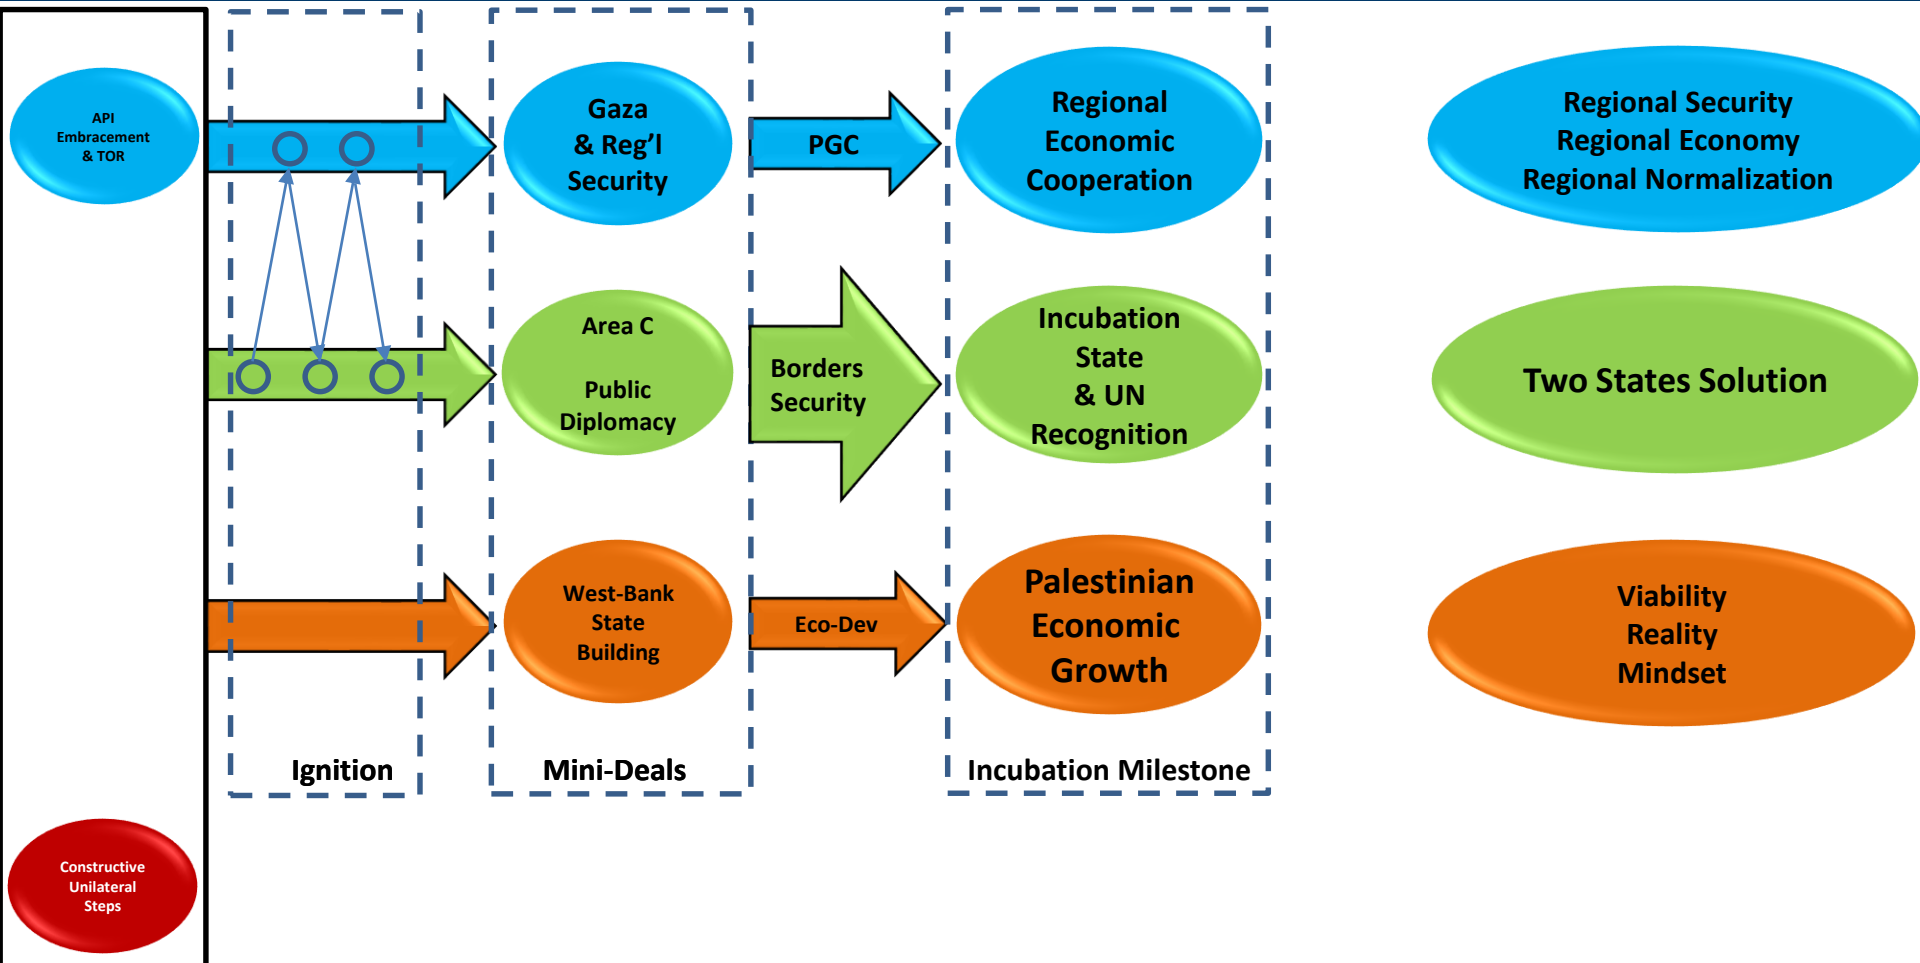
API Embracement & TOR

Gaza & Reg'l Security

PGC

Regional Economic Cooperation

Regional Security Regional Economy Regional Normalization

Area C

Public Diplomacy

Borders Security

Incubation State & UN Recognition

Two States Solution

West-Bank State Building

Eco-Dev

Palestinian Economic Growth

Viability Reality Mindset

Ignition

Mini-Deals

Incubation Milestone

Constructive Unilateral Steps